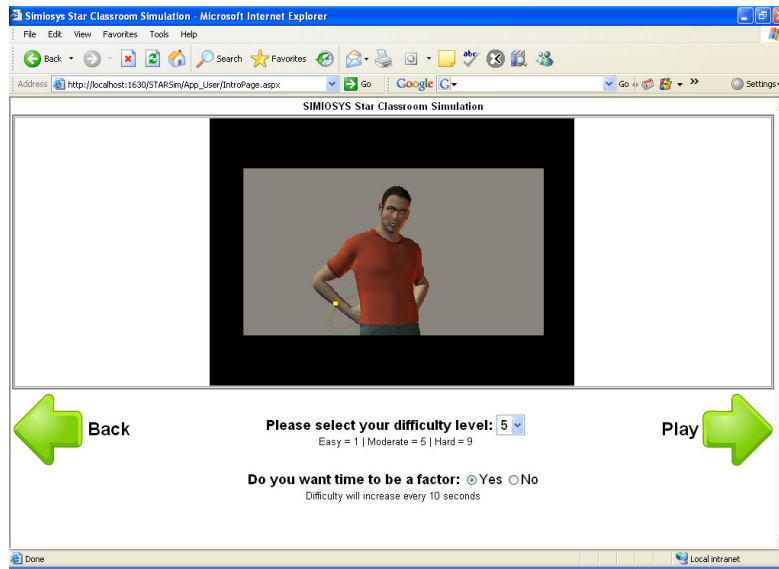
Simiosys Star Classroom Simulation - Microsoft Internet Explorer

File Edit View Favorites Tools Help

Back Search Favorites

Address http://localhost:1630/STARSim/App_User/IntroPage.aspx Go Google G Go Settings

SIMIOSYS Star Classroom Simulation

Back

Please select your difficulty level: 5
Easy = 1 | Moderate = 5 | Hard = 9

Play

Do you want time to be a factor: Yes No
Difficulty will increase every 10 seconds

Done Local intranet